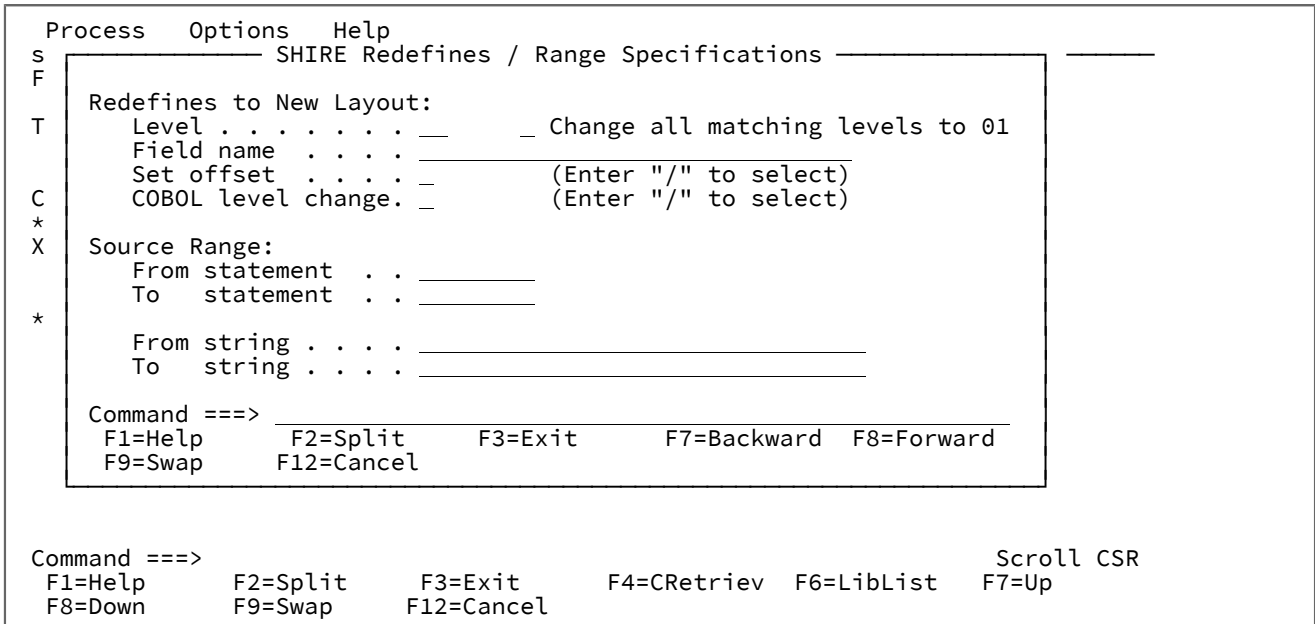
Process Options Help
s SHIRE Redefines / Range Specifications
F

Redefines to New Layout:
T Level . . . . . . . . __ _ Change all matching levels to 01
Field name . . . . ________________________________
Set offset . . . . _ (Enter "/" to select)
C COBOL level change. _ (Enter "/" to select)
*
X Source Range:
From statement . . ________
To statement . . ________
*
From string . . . . ________________________________
To string . . . . ________________________________

Command ===> ________________________________
F1=Help F2=Split F3=Exit F7=Backward F8=Forward
F9=Swap F12=Cancel

Command ===> Scroll CSR
F1=Help F2=Split F3=Exit F4=CRetriev F6=LibList F7=Up
F8=Down F9=Swap F12=Cancel